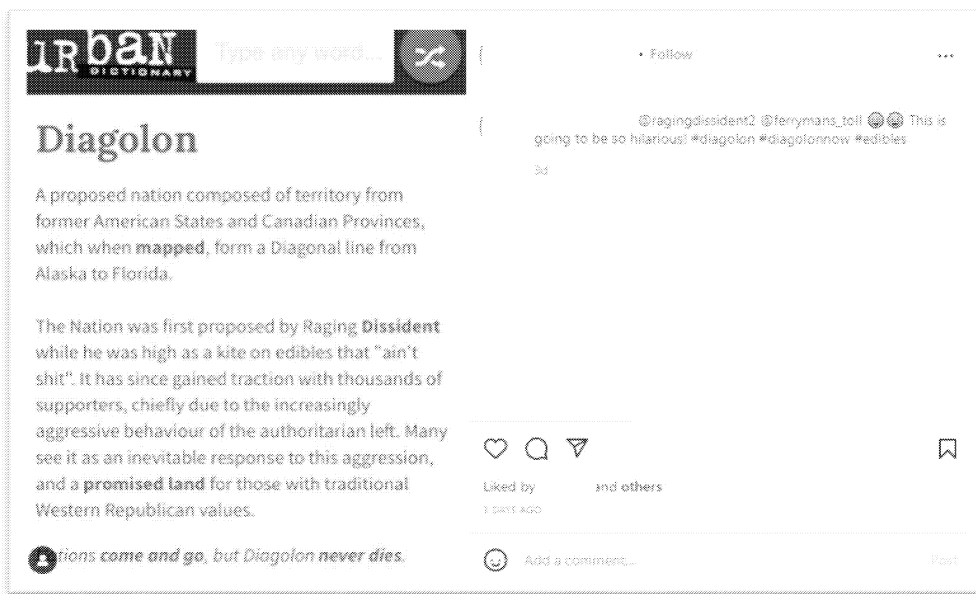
URBAN DICTIONARY Type any word...

Diagolon

A proposed nation composed of territory from former American States and Canadian Provinces, which when mapped, form a Diagonal line from Alaska to Florida.

The Nation was first proposed by Raging Dissident while he was high as a kite on edibles that "ain't shit". It has since gained traction with thousands of supporters, chiefly due to the increasingly aggressive behaviour of the authoritarian left. Many see it as an inevitable response to this aggression, and a promised land for those with traditional Western Republican values.

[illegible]tions come and go, but Diagolon never dies.

• Follow

...

@ragingdissident2 @ferrymans_toll 😂😂 This is going to be so hilarious! #diagolon #diagolonnow #edibles

3d

Liked by and others

3 DAYS AGO

Add a comment...

Post